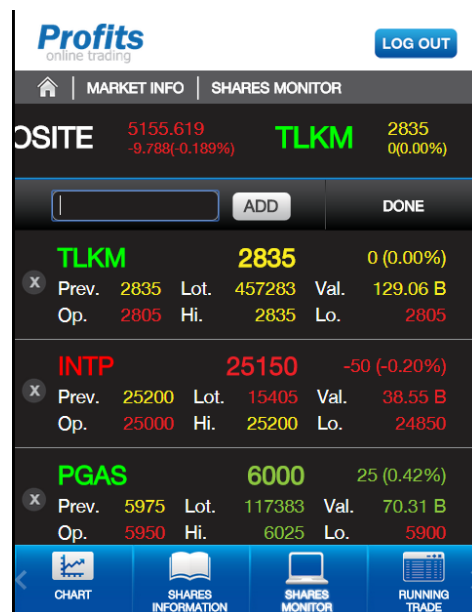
Profits
online trading

LOG OUT

MARKET INFO | SHARES MONITOR

OSITE 5155.619 -9.788(-0.189%) TLKM 2835 0(0.00%)

ADD DONE

TLKM 2835 0 (0.00%)
Prev. 2835 Lot. 457283 Val. 129.06 B
Op. 2805 Hi. 2835 Lo. 2805

INTP 25150 -50 (-0.20%)
Prev. 25200 Lot. 15405 Val. 38.55 B
Op. 25000 Hi. 25200 Lo. 24850

PGAS 6000 25 (0.42%)
Prev. 5975 Lot. 117383 Val. 70.31 B
Op. 5950 Hi. 6025 Lo. 5900

CHART
SHARES INFORMATION
SHARES MONITOR
RUNNING TRADE